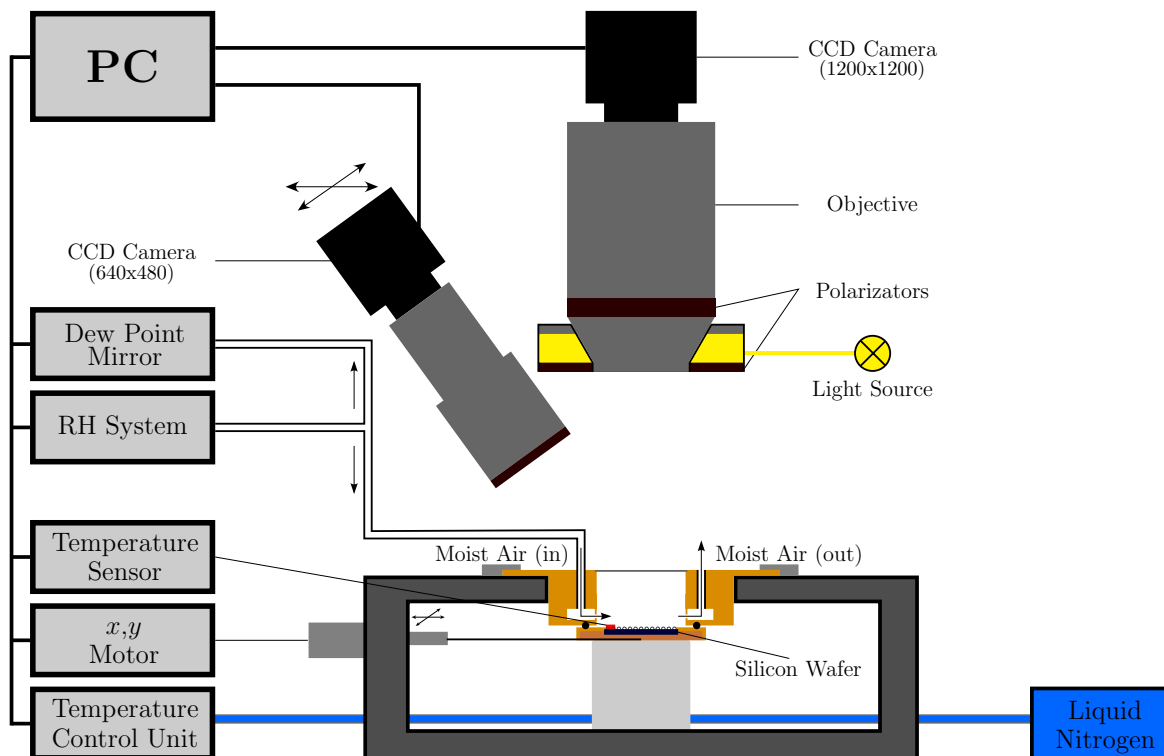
PC

CCD Camera
(1200x1200)

Objective

CCD Camera
(640x480)

Polarizators

Light Source

Dew Point Mirror

RH System

Temperature Sensor

Moist Air (in)

Moist Air (out)

$x$,$y$
Motor

Silicon Wafer

Temperature Control Unit

Liquid Nitrogen